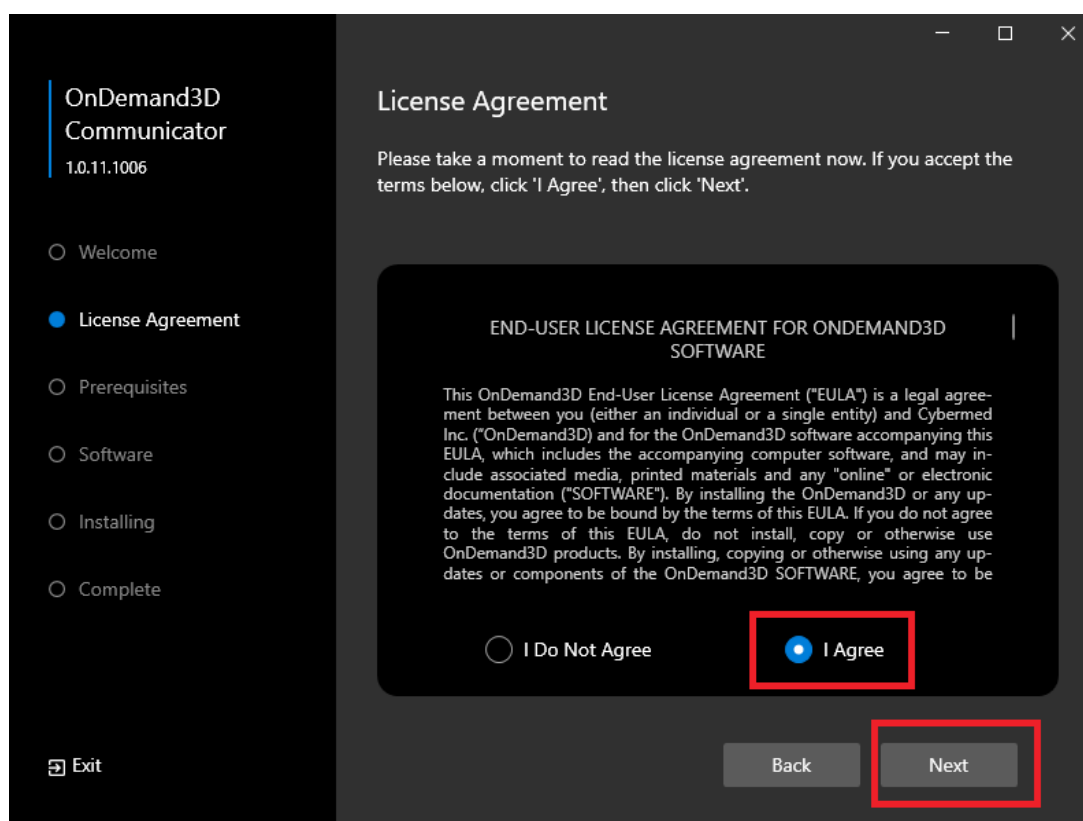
OnDemand3D Communicator
1.0.11.1006

Welcome
License Agreement
Prerequisites
Software
Installing
Complete

Exit

License Agreement

Please take a moment to read the license agreement now. If you accept the terms below, click 'I Agree', then click 'Next'.

END-USER LICENSE AGREEMENT FOR ONDEMAND3D SOFTWARE

This OnDemand3D End-User License Agreement ("EULA") is a legal agreement between you (either an individual or a single entity) and Cybermed Inc. ("OnDemand3D) and for the OnDemand3D software accompanying this EULA, which includes the accompanying computer software, and may include associated media, printed materials and any "online" or electronic documentation ("SOFTWARE"). By installing the OnDemand3D or any updates, you agree to be bound by the terms of this EULA. If you do not agree to the terms of this EULA, do not install, copy or otherwise use OnDemand3D products. By installing, copying or otherwise using any updates or components of the OnDemand3D SOFTWARE, you agree to be

I Do Not Agree
I Agree

Back
Next